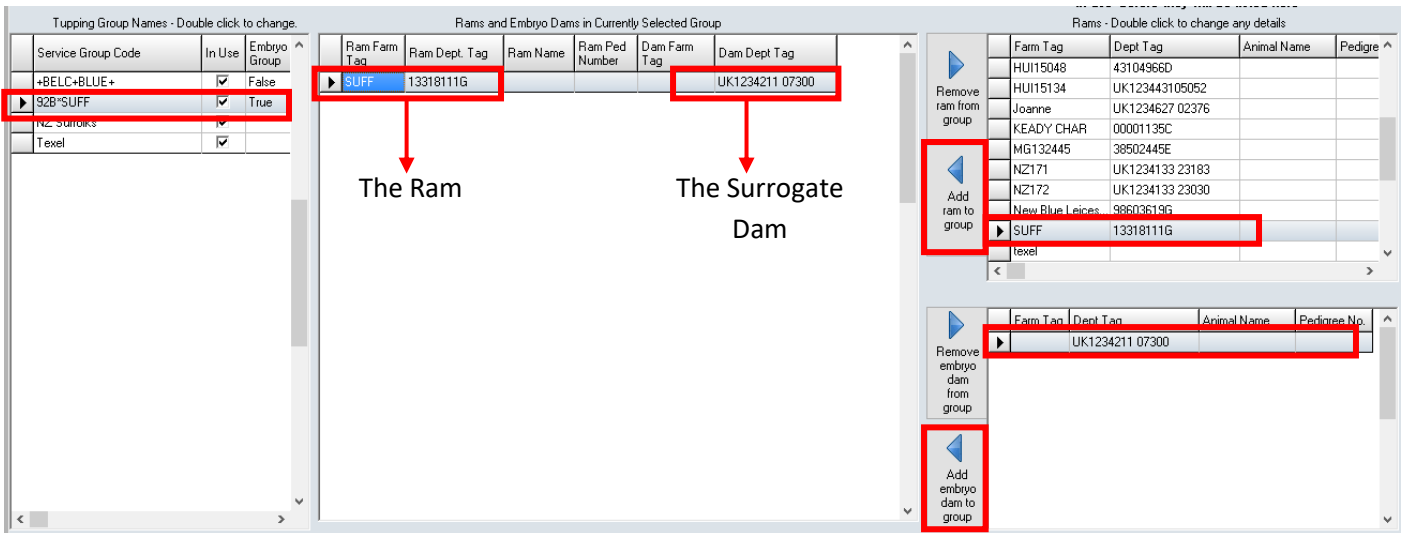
Tupping Group Names - Double click to change.

| Service Group Code | In Use | Embryo Group |
|---|---|---|
| +BELC+BLUE+ | ☑ | False |
| 92B*SUFF | ☑ | True |
| NZ Suffolks | ☑ | |
| Texel | ☑ | |

Rams and Embryo Dams in Currently Selected Group

| Ram Farm Tag | Ram Dept. Tag | Ram Name | Ram Ped Number | Dam Farm Tag | Dam Dept Tag |
|---|---|---|---|---|---|
| SUFF | 13318111G | | | | UK1234211 07300 |

The Ram

The Surrogate Dam

Rams - Double click to change any details

Remove ram from group

Add ram to group

| Farm Tag | Dept Tag | Animal Name | Pedigre |
|---|---|---|---|
| HUI15048 | 43104966D | | |
| HUI15134 | UK123443105052 | | |
| Joanne | UK1234627 02376 | | |
| KEADY CHAR | 00001135C | | |
| MG132445 | 38502445E | | |
| NZ171 | UK1234133 23183 | | |
| NZ172 | UK1234133 23030 | | |
| New Blue Leices | 98603619G | | |
| SUFF | 13318111G | | |
| texel | | | |

Remove embryo dam from group

Add embryo dam to group

| Farm Tag | Dept Tag | Animal Name | Pedigree No. |
|---|---|---|---|
| | UK1234211 07300 | | |